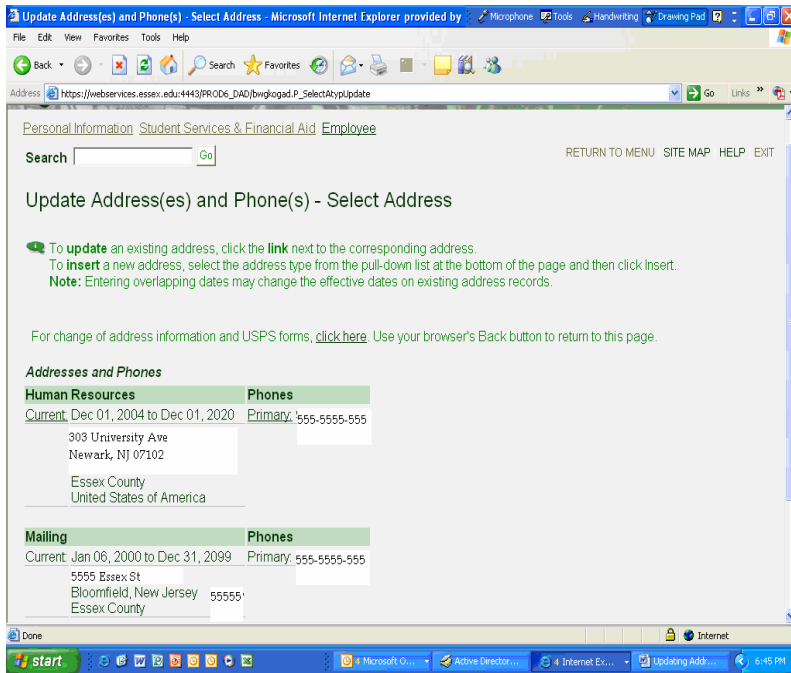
Update Address(es) and Phone(s) - Select Address - Microsoft Internet Explorer provided by
Microphone Tools Handwriting Drawing Pad

File Edit View Favorites Tools Help

Back Search Favorites

Address https://webservices.essex.edu:4443/PROD6_DAD/bwgkogad.P_SelectAtypUpdate Go Links »

Personal Information Student Services & Financial Aid Employee

Search Go

RETURN TO MENU SITE MAP HELP EXIT

Update Address(es) and Phone(s) - Select Address

To update an existing address, click the link next to the corresponding address.
To insert a new address, select the address type from the pull-down list at the bottom of the page and then click Insert.
Note: Entering overlapping dates may change the effective dates on existing address records.

For change of address information and USPS forms, click here. Use your browser's Back button to return to this page.

Addresses and Phones

| Human Resources | Phones |
|---|---|
| Current: Dec 01, 2004 to Dec 01, 2020 | Primary: 555-5555-555 |
| 303 University Ave<br>Newark, NJ 07102<br><br>Essex County<br>United States of America | |

| Mailing | Phones |
|---|---|
| Current: Jan 06, 2000 to Dec 31, 2099 | Primary: 555-5555-555 |
| 5555 Essex St<br>Bloomfield, New Jersey 55555<br>Essex County | |

Done

Internet

start

4 Microsoft O... Active Director... 4 Internet Ex... Updating Addr... 6:45 PM